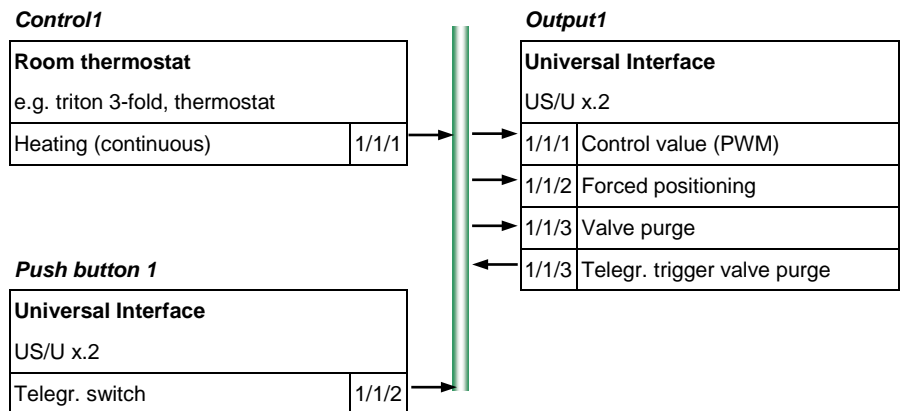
Control1

Room thermostat
e.g. triton 3-fold, thermostat

| Heating (continuous) | 1/1/1 |
|---|---|

Push button 1

Universal Interface
US/U x.2

| Telegr. switch | 1/1/2 |
|---|---|

Output1

Universal Interface
US/U x.2

| 1/1/1 | Control value (PWM) |
|---|---|
| 1/1/2 | Forced positioning |
| 1/1/3 | Valve purge |
| 1/1/3 | Telegr. trigger valve purge |